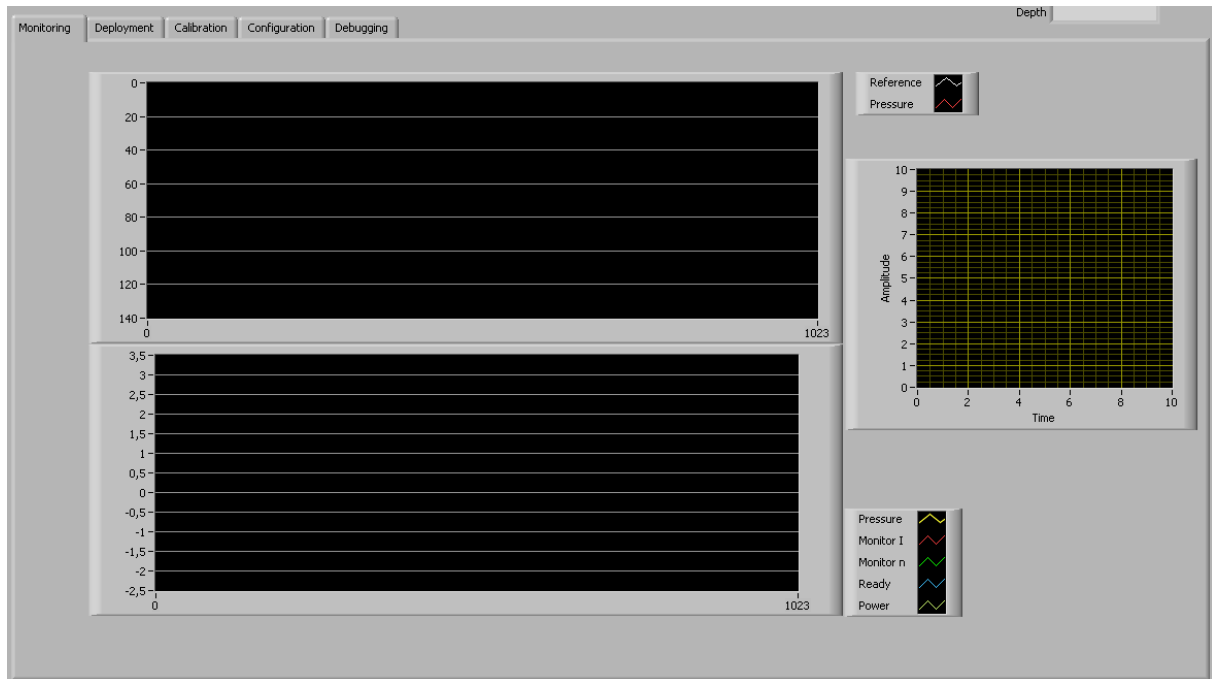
Monitoring | Deployment | Calibration | Configuration | Debugging

Depth

0
20
40
60
80
100
120
140
0
1023

Reference
Pressure

10
9
8
7
6
5
4
3
2
1
0
Amplitude
0
2
4
6
8
10
Time

3,5
3
2,5
2
1,5
1
0,5
0
-0,5
-1
-1,5
-2
-2,5
0
1023

Pressure
Monitor I
Monitor n
Ready
Power